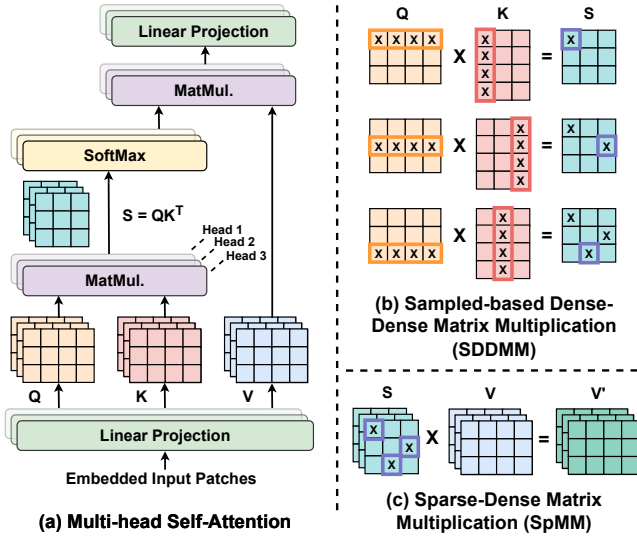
Linear Projection

MatMul.

SoftMax

$S = QK^T$

Head 1
Head 2
Head 3

MatMul.

Q

K

V

Linear Projection

Embedded Input Patches

(a) Multi-head Self-Attention

Q K S

x x x x X x x x x = x

x x x x X x x x x = x x

x x x x X x x x x = x x x

(b) Sampled-based Dense-Dense Matrix Multiplication (SDDMM)

S V V'

x x x X =

(c) Sparse-Dense Matrix Multiplication (SpMM)